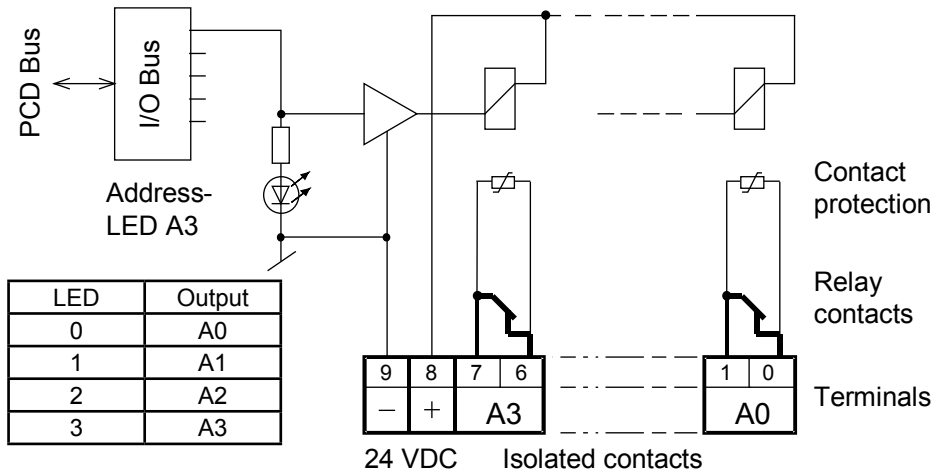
PCD Bus

I/O Bus

Address-
LED A3

| LED | Output |
|---|---|
| 0 | A0 |
| 1 | A1 |
| 2 | A2 |
| 3 | A3 |

Contact
protection

Relay
contacts

9 8 7 6
− + A3

1 0
A0

Terminals

24 VDC Isolated contacts